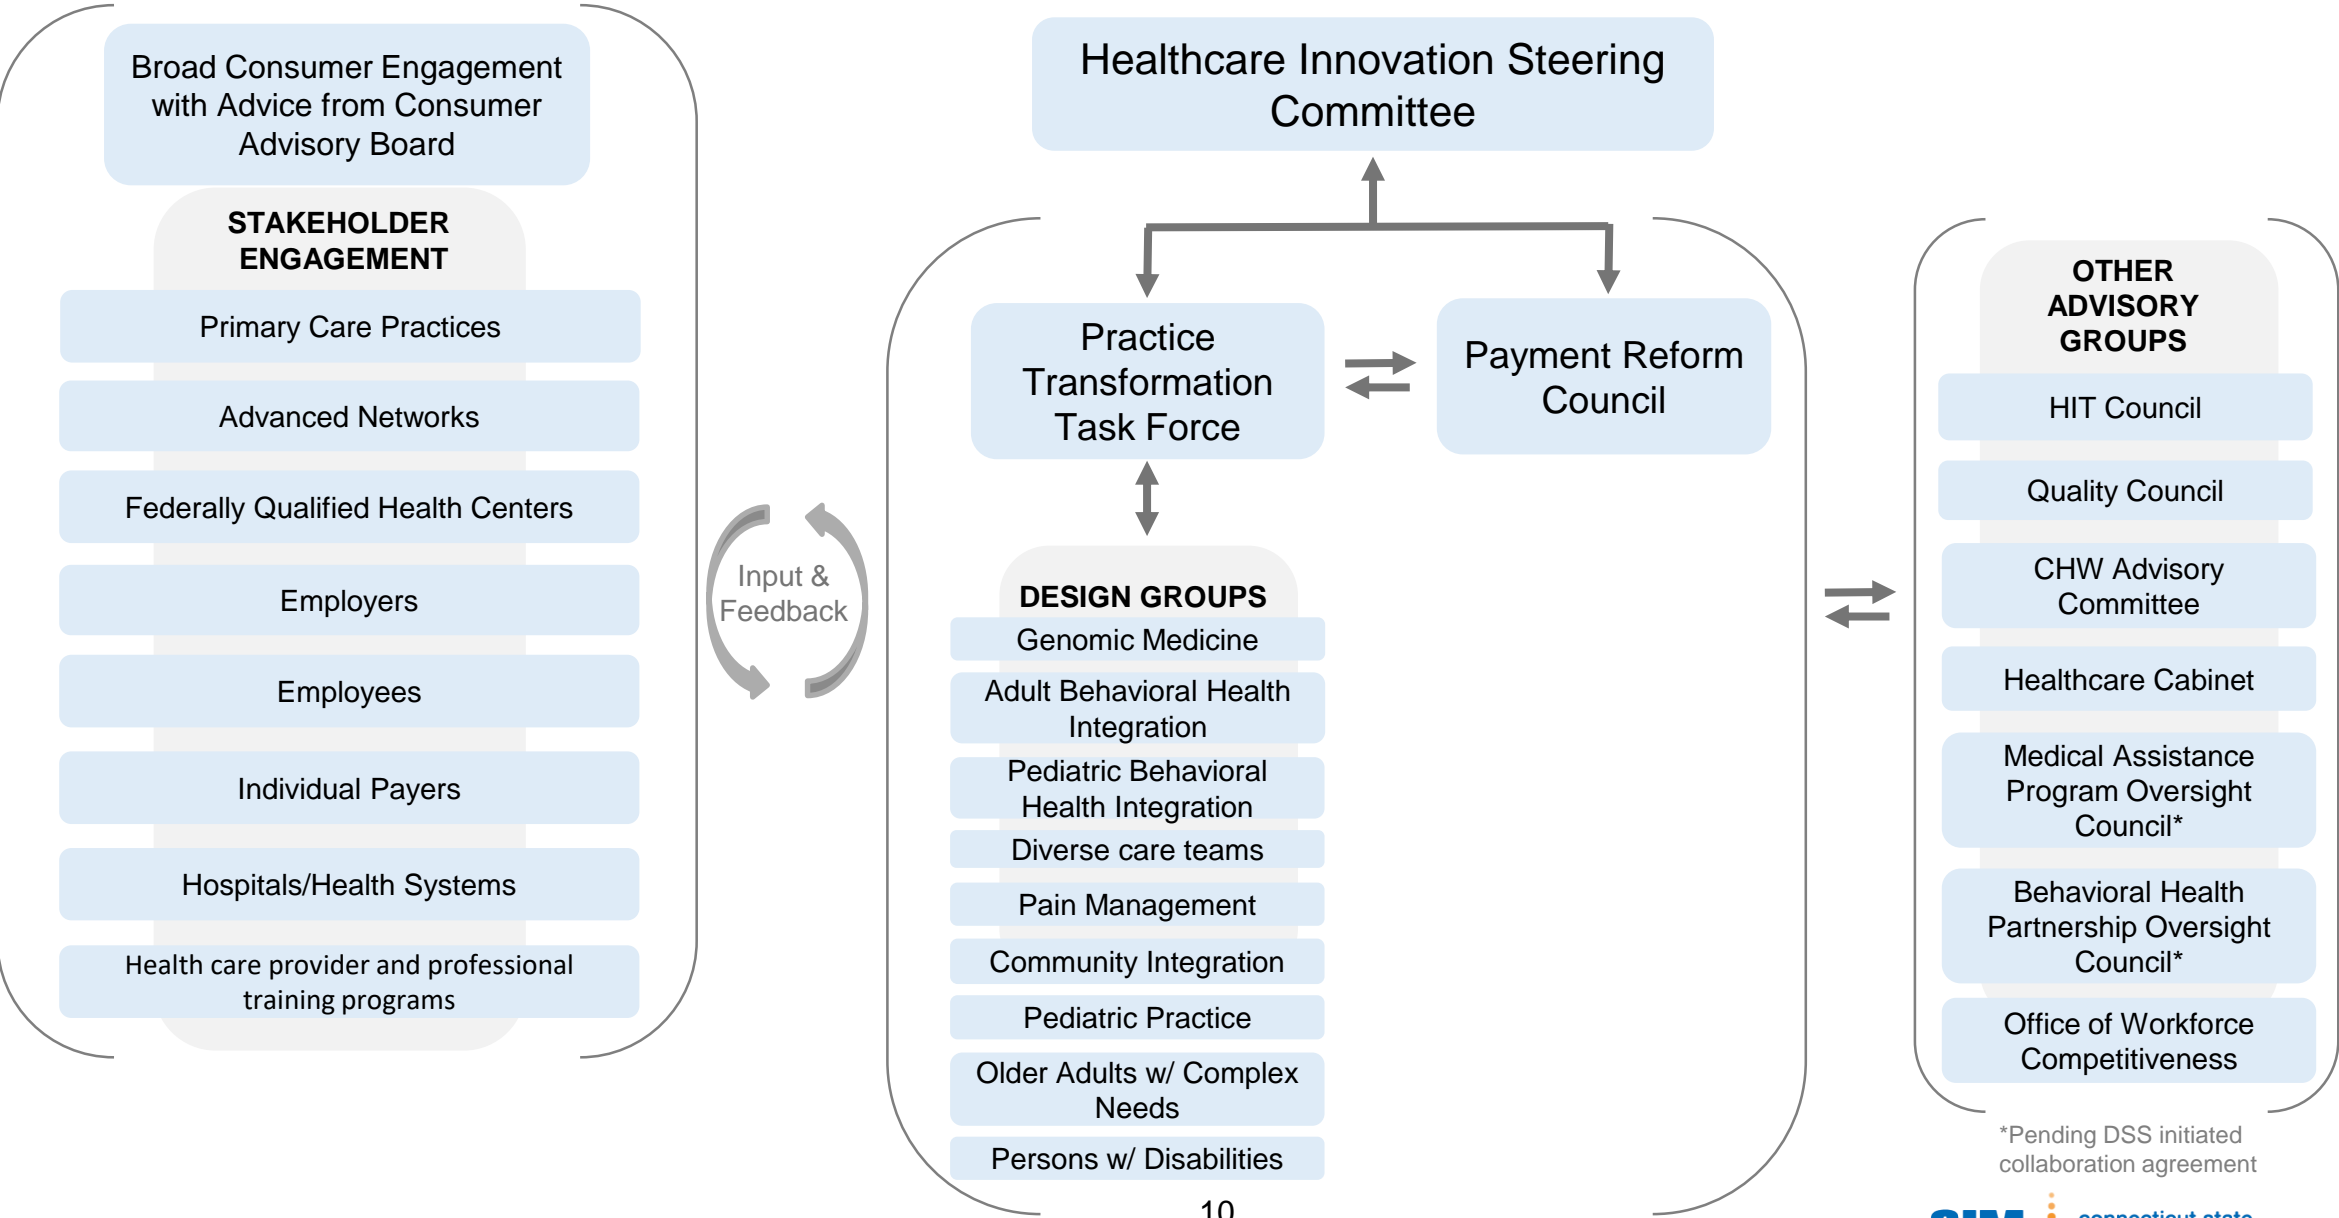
Broad Consumer Engagement with Advice from Consumer Advisory Board

STAKEHOLDER ENGAGEMENT

Primary Care Practices

Advanced Networks

Federally Qualified Health Centers

Employers

Employees

Individual Payers

Hospitals/Health Systems

Health care provider and professional training programs

Input & Feedback

Healthcare Innovation Steering Committee

Practice Transformation Task Force

Payment Reform Council

DESIGN GROUPS

Genomic Medicine

Adult Behavioral Health Integration

Pediatric Behavioral Health Integration

Diverse care teams

Pain Management

Community Integration

Pediatric Practice

Older Adults w/ Complex Needs

Persons w/ Disabilities

OTHER ADVISORY GROUPS

HIT Council

Quality Council

CHW Advisory Committee

Healthcare Cabinet

Medical Assistance Program Oversight Council*

Behavioral Health Partnership Oversight Council*

Office of Workforce Competitiveness

*Pending DSS initiated collaboration agreement

10

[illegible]